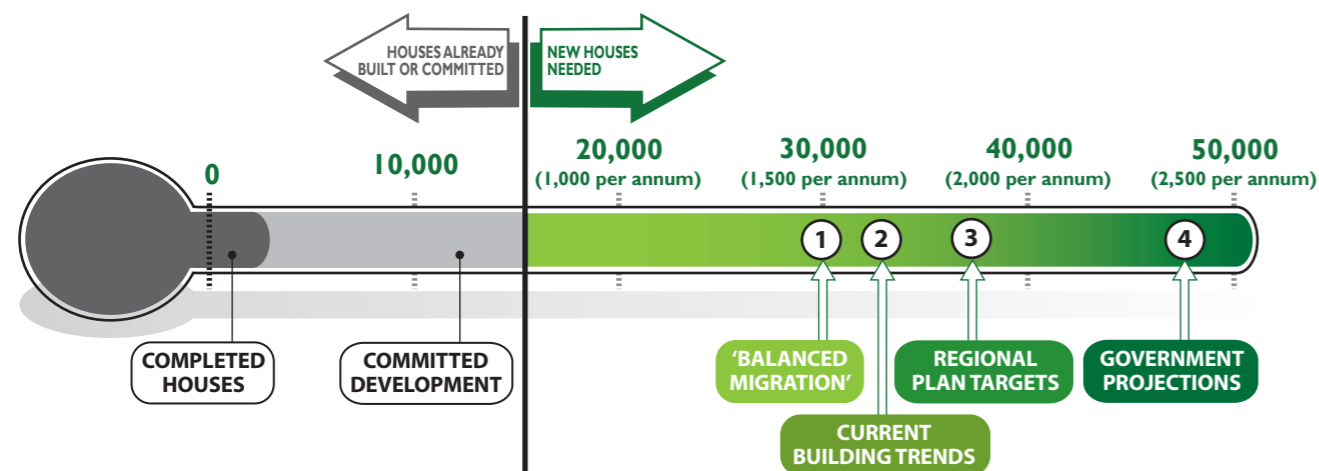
HOUSES ALREADY BUILT OR COMMITTED

NEW HOUSES NEEDED

0

10,000

20,000
(1,000 per annum)

30,000
(1,500 per annum)

40,000
(2,000 per annum)

50,000
(2,500 per annum)

1

2

3

4

COMPLETED HOUSES

COMMITTED DEVELOPMENT

'BALANCED MIGRATION'

CURRENT BUILDING TRENDS

REGIONAL PLAN TARGETS

GOVERNMENT PROJECTIONS